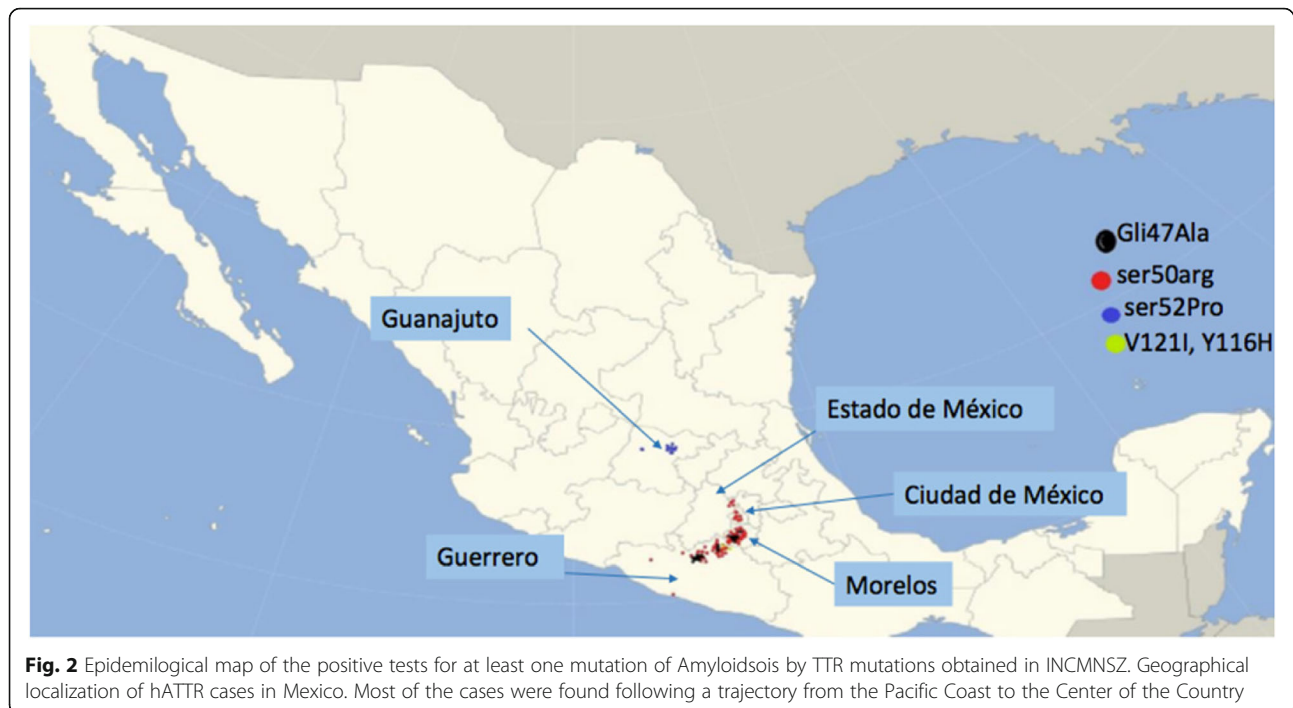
Gli47Ala
ser50arg
ser52Pro
V121I, Y116H

Guanajuto

Estado de México

Ciudad de México

Guerrero

Morelos

**Fig. 2** Epidemilogical map of the positive tests for at least one mutation of Amyloidsois by TTR mutations obtained in INCMNSZ. Geographical localization of hATTR cases in Mexico. Most of the cases were found following a trajectory from the Pacific Coast to the Center of the Country